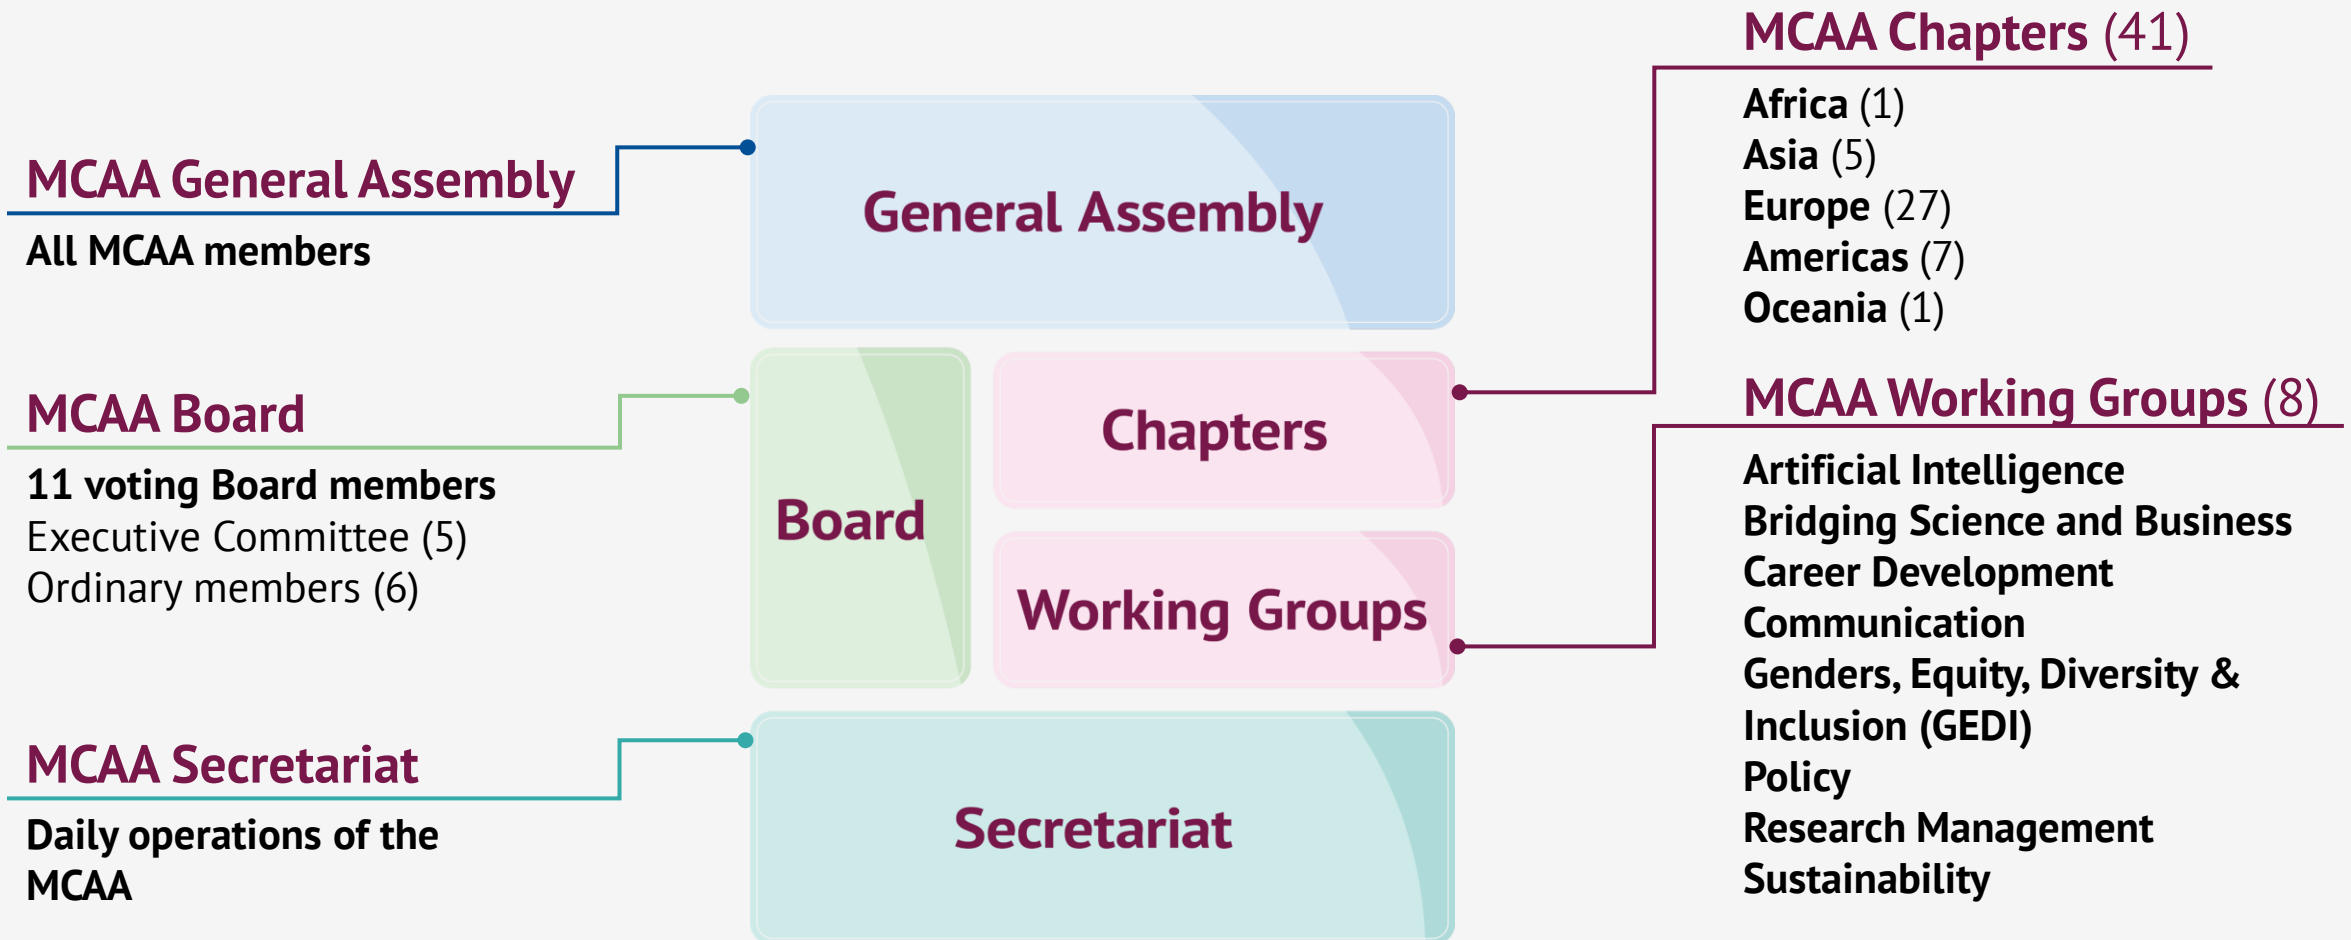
MCAA General Assembly

All MCAA members

MCAA Board

11 voting Board members
Executive Committee (5)
Ordinary members (6)

MCAA Secretariat

Daily operations of the MCAA

General Assembly

Board

Chapters

Working Groups

Secretariat

MCAA Chapters (41)

Africa (1)
Asia (5)
Europe (27)
Americas (7)
Oceania (1)

MCAA Working Groups (8)

Artificial Intelligence
Bridging Science and Business
Career Development
Communication
Genders, Equity, Diversity & Inclusion (GEDI)
Policy
Research Management
Sustainability